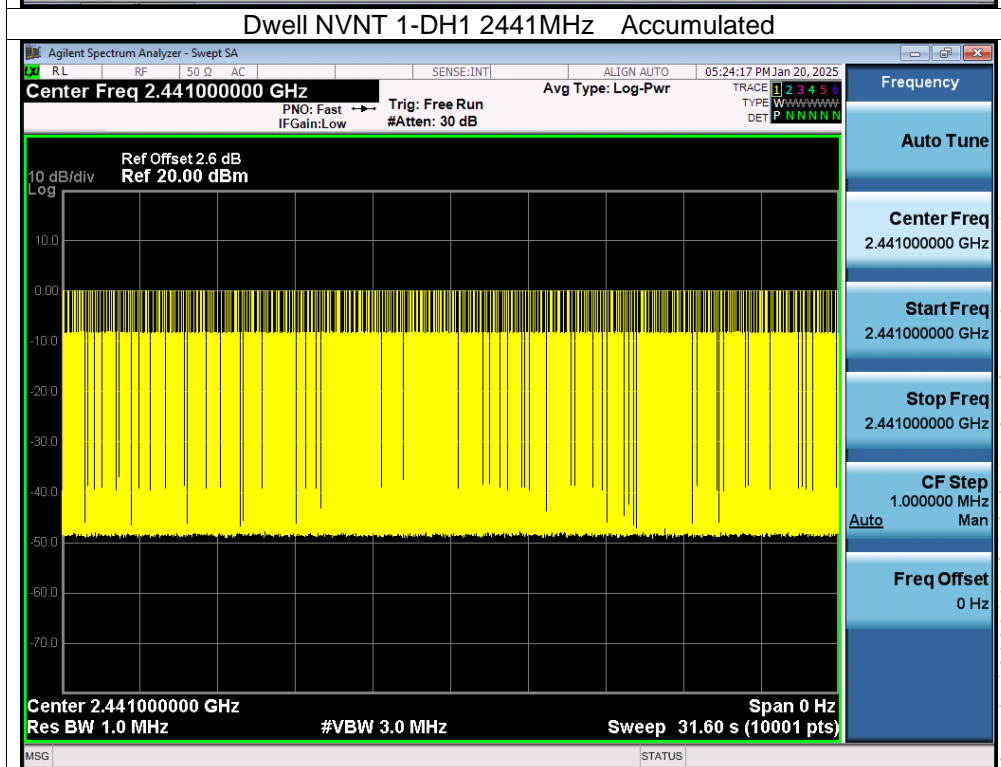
Dwell NVNT 1-DH1 2441MHz Accumulated

Agilent Spectrum Analyzer - Swept SA

RL RF 50 Ω AC SENSE:INT ALIGN AUTO 05:24:17 PM Jan 20, 2025

Center Freq 2.441000000 GHz

PNO: Fast IFGain:Low

Trig: Free Run #Atten: 30 dB

Avg Type: Log-Pwr

TRACE 1 2 3 4 5 6 TYPE WWWWWW DET P NNNNN

Frequency

Ref Offset 2.6 dB
10 dB/div Ref 20.00 dBm
Log

10.0
0.00
-10.0
-20.0
-30.0
-40.0
-50.0
-60.0
-70.0

Center 2.441000000 GHz Span 0 Hz
Res BW 1.0 MHz #VBW 3.0 MHz Sweep 31.60 s (10001 pts)

Auto Tune

Center Freq
2.441000000 GHz

Start Freq
2.441000000 GHz

Stop Freq
2.441000000 GHz

CF Step
1.000000 MHz
Auto Man

Freq Offset
0 Hz

MSG STATUS